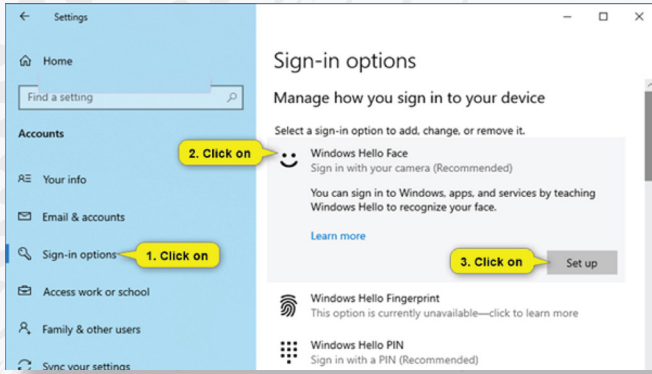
Settings

Home

Find a setting

Accounts

Your info

Email & accounts

Sign-in options

1. Click on

Access work or school

Family & other users

Sync your settings

Sign-in options

Manage how you sign in to your device

Select a sign-in option to add, change, or remove it.

2. Click on

Windows Hello Face
Sign in with your camera (Recommended)

You can sign in to Windows, apps, and services by teaching Windows Hello to recognize your face.

Learn more

3. Click on

Set up

Windows Hello Fingerprint
This option is currently unavailable—click to learn more

Windows Hello PIN
Sign in with a PIN (Recommended)